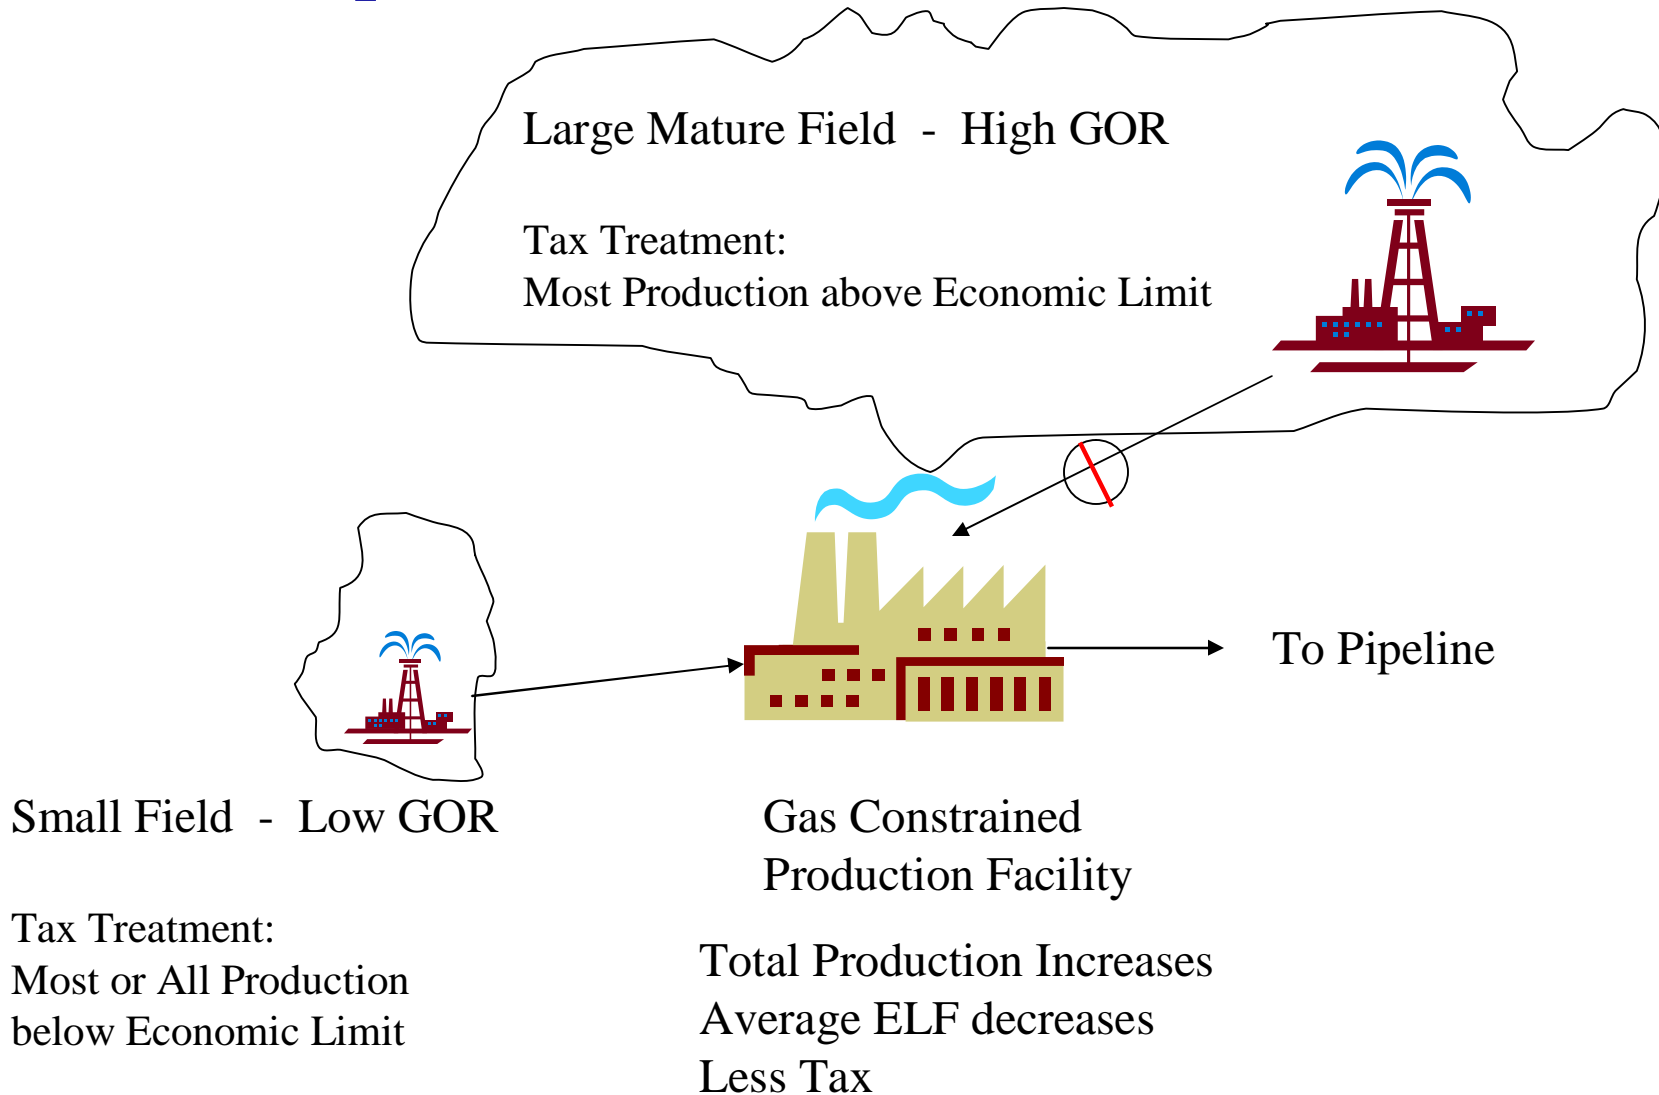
Large Mature Field - High GOR

Tax Treatment:
Most Production above Economic Limit

To Pipeline

Small Field - Low GOR

Tax Treatment:
Most or All Production below Economic Limit

Gas Constrained Production Facility

Total Production Increases
Average ELF decreases
Less Tax